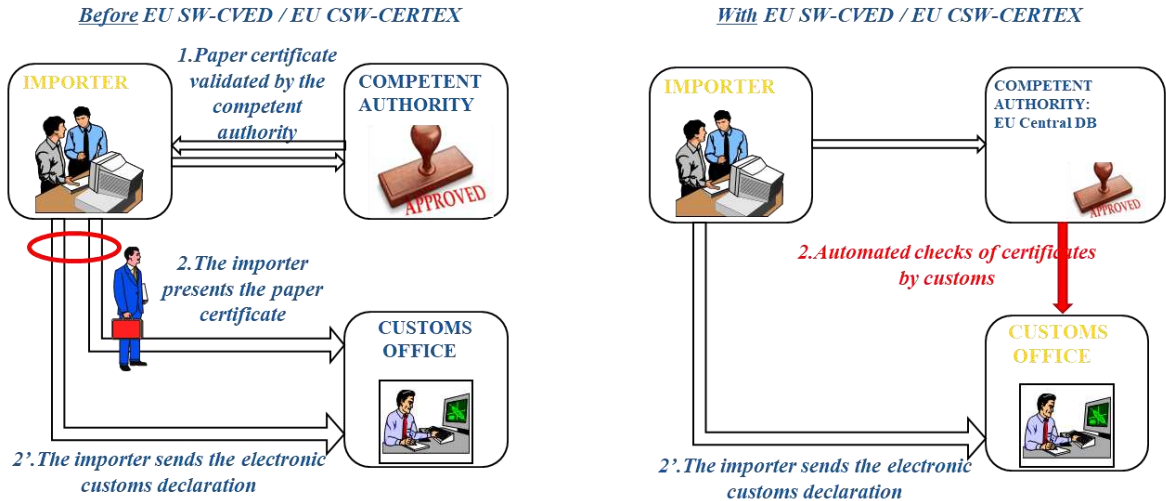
Before EU SW-CVED / EU CSW-CERTEX

IMPORTER

1.Paper certificate validated by the competent authority

COMPETENT AUTHORITY

APPROVED

2.The importer presents the paper certificate

CUSTOMS OFFICE

2'.The importer sends the electronic customs declaration

With EU SW-CVED / EU CSW-CERTEX

IMPORTER

COMPETENT AUTHORITY: EU Central DB

APPROVED

2.Automated checks of certificates by customs

CUSTOMS OFFICE

2'.The importer sends the electronic customs declaration